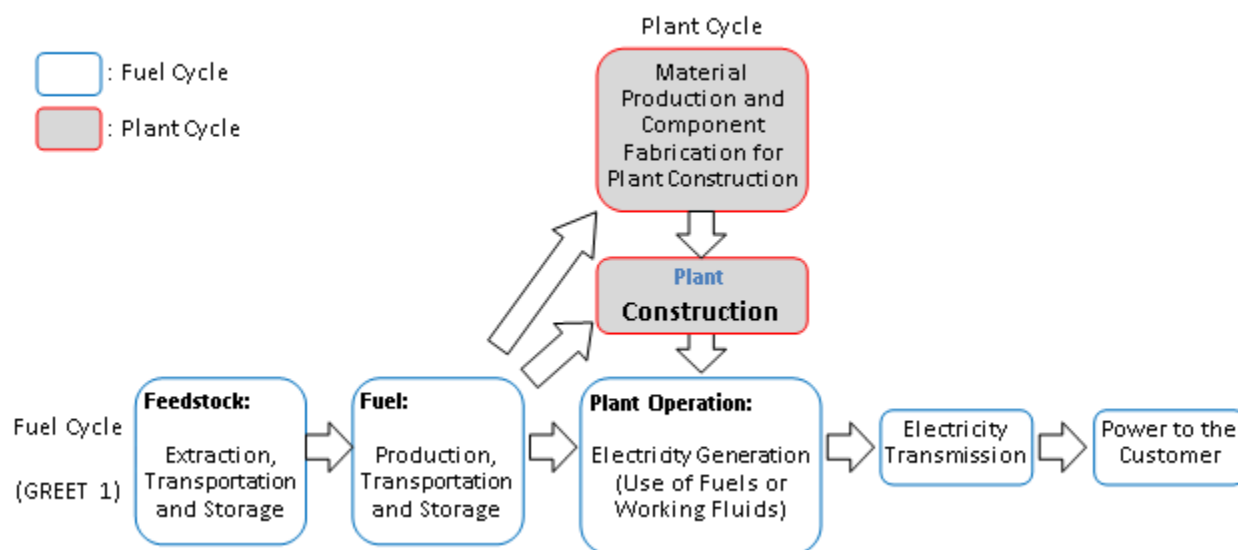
: Fuel Cycle

: Plant Cycle

Plant Cycle

Material Production and Component Fabrication for Plant Construction

Plant

Construction

Fuel Cycle

(GREET 1)

Feedstock:

Extraction, Transportation and Storage

Fuel:

Production, Transportation and Storage

Plant Operation:

Electridity Generation (Use of Fuels or Working Fluids)

Electricity Transmission

Power to the Customer